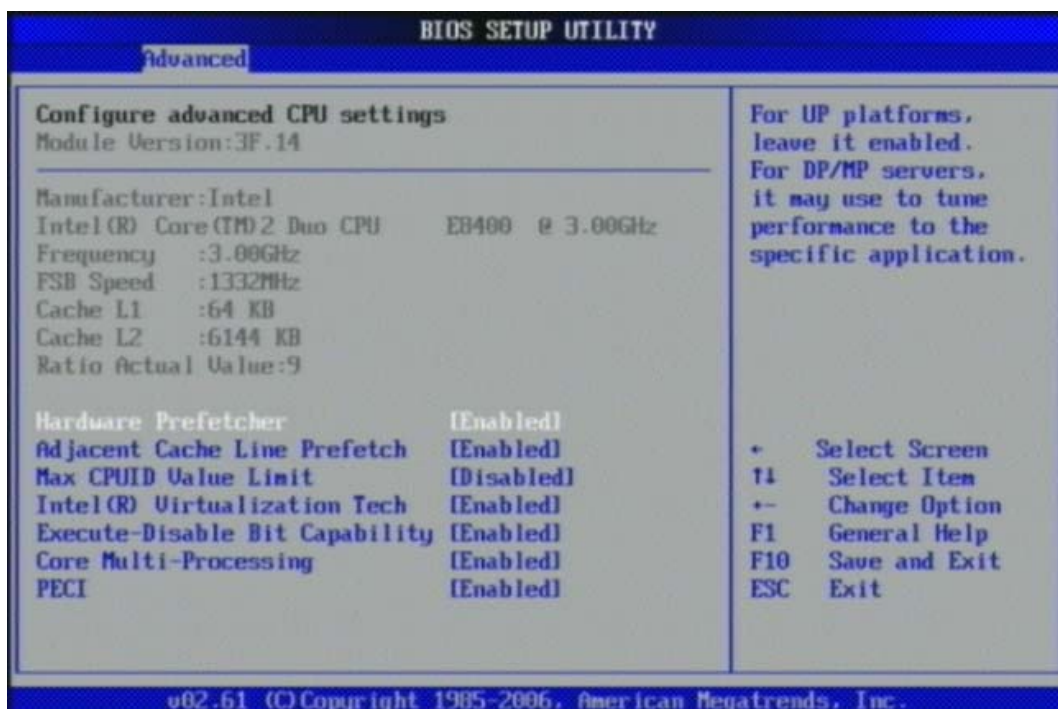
BIOS SETUP UTILITY
Advanced

Configure advanced CPU settings
Module Version:3F.14

Manufacturer:Intel
Intel(R) Core(TM)2 Duo CPU E8400 @ 3.00GHz
Frequency :3.00GHz
FSB Speed :1332MHz
Cache L1 :64 KB
Cache L2 :6144 KB
Ratio Actual Value:9

| | |
|---|---|
| Hardware Prefetcher | [Enabled] |
| Adjacent Cache Line Prefetch | [Enabled] |
| Max CPUID Value Limit | [Disabled] |
| Intel(R) Virtualization Tech | [Enabled] |
| Execute-Disable Bit Capability | [Enabled] |
| Core Multi-Processing | [Enabled] |
| PECI | [Enabled] |

For UP platforms, leave it enabled. For DP/MP servers, it may use to tune performance to the specific application.

← Select Screen
↑↓ Select Item
+- Change Option
F1 General Help
F10 Save and Exit
ESC Exit

v02.61 (C)Copyright 1985-2006, American Megatrends, Inc.